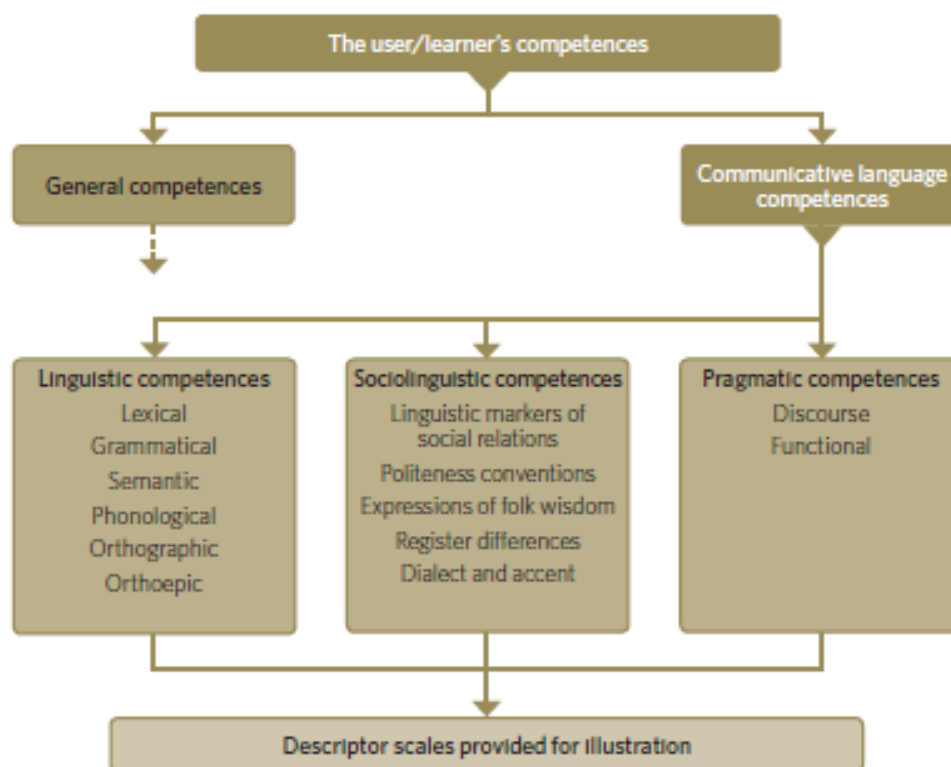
The user/learner's competences

General competences

Communicative language competences

Linguistic competences
Lexical
Grammatical
Semantic
Phonological
Orthographic
Orthoepic

Sociolinguistic competences
Linguistic markers of social relations
Politeness conventions
Expressions of folk wisdom
Register differences
Dialect and accent

Pragmatic competences
Discourse
Functional

Descriptor scales provided for illustration